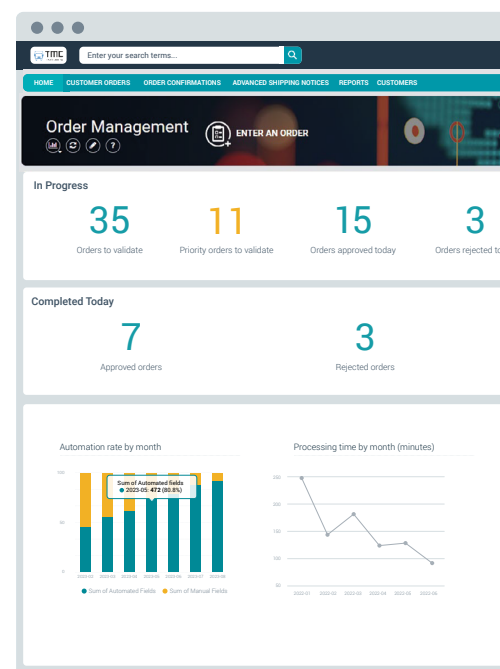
TMC

Enter your search terms...

HOME CUSTOMER ORDERS ORDER CONFIRMATIONS ADVANCED SHIPPING NOTICES REPORTS CUSTOMERS

Order Management

ENTER AN ORDER

In Progress

35
Orders to validate

11
Priority orders to validate

15
Orders approved today

3
Orders rejected to

Completed Today

7
Approved orders

3
Rejected orders

Automation rate by month

Sum of Automated fields
2023-05: 472 (80.8%)

100
50
0

2023-02 2023-03 2023-04 2023-05 2023-06 2023-07 2023-08

Sum of Automated Fields Sum of Manual Fields

Processing time by month (minutes)

250
200
150
100
50

2023-01 2023-02 2023-03 2023-04 2023-05 2023-06